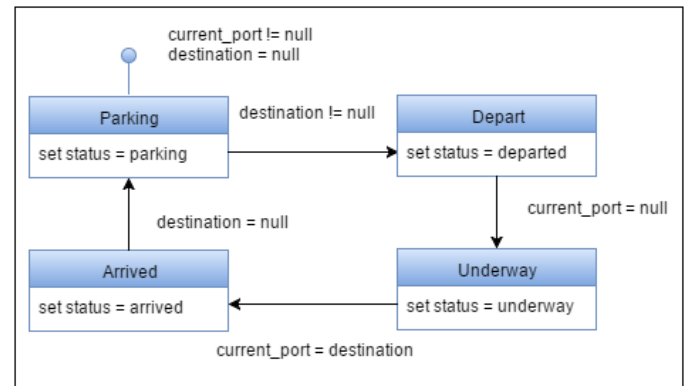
current_port != null
destination = null

Parking
set status = parking

destination != null

Depart
set status = departed

current_port = null

Underway
set status = underway

current_port = destination

Arrived
set status = arrived

destination = null